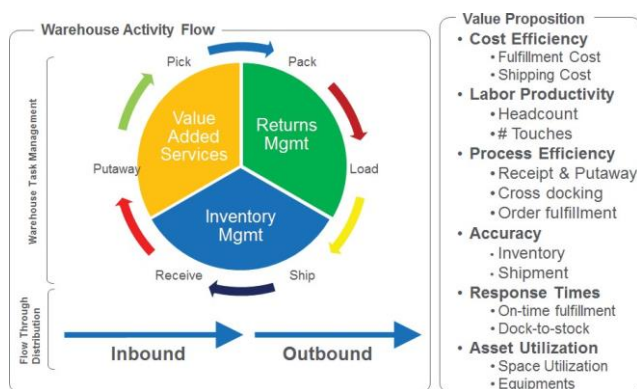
Warehouse Activity Flow

Warehouse Task Management

Pick
Pack
Value Added Services
Returns Mgmt
Putaway
Load
Inventory Mgmt
Receive
Ship

Flow Through Distribution

Inbound
Outbound

Value Proposition
• Cost Efficiency
• Fulfillment Cost
• Shipping Cost
• Labor Productivity
• Headcount
• # Touches
• Process Efficiency
• Receipt & Putaway
• Cross docking
• Order fulfillment
• Accuracy
• Inventory
• Shipment
• Response Times
• On-time fulfillment
• Dock-to-stock
• Asset Utilization
• Space Utilization
• Equipments